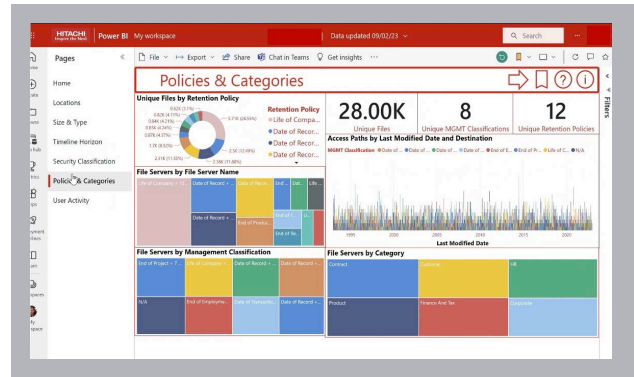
HITACHI Inspire the Next | Power BI | My workspace | Data updated 09/02/23 | Search

Pages
Home
Locations
Size & Type
Timeline Horizon
Security Classification
Policies & Categories
User Activity

File | Export | Share | Chat in Teams | Get insights | ···

Policies & Categories

Filters

Unique Files by Retention Policy
Retention Policy
Life of Compa...
Date of Recor...
Date of Recor...
Date of Recor...
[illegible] (5.1%)
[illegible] (4.11%)
0.64K (4.71%)
0.65K (4.24%)
0.67K (4.37%)
1.7K (6.56%)
2.61K (11.03%)
5.71K (20.55%)
2.5K (12.49%)
3.18K (11.66%)

28.00K
Unique Files

8
Unique MGMT Classifications

12
Unique Retention Policies

Access Paths by Last Modified Date and Destination
MGMT Classification ● Date of ... ● Date of ... ● Date of ... ● Date of ... ● End of E... ● End of P... ● Life of C... ● N/A
1995 2000 2005 2010 2015 2020
Last Modified Date

File Servers by File Server Name
Life of Company + 10...
Date of Record + ...
Date of Record + ...
End ...
Dat...
Life ...
Date of Record + ...
End of Produc...
Date of R...
End of Re...

File Servers by Management Classification
End of Project + 7...
Life of Company + ...
Date of Record + ...
Date of Record + ...
N/A
End of Employme...
Date of Transactio...
Date of Record + ...

File Servers by Category
Contract
Customer
HR
Product
Finance And Tax
Corporate